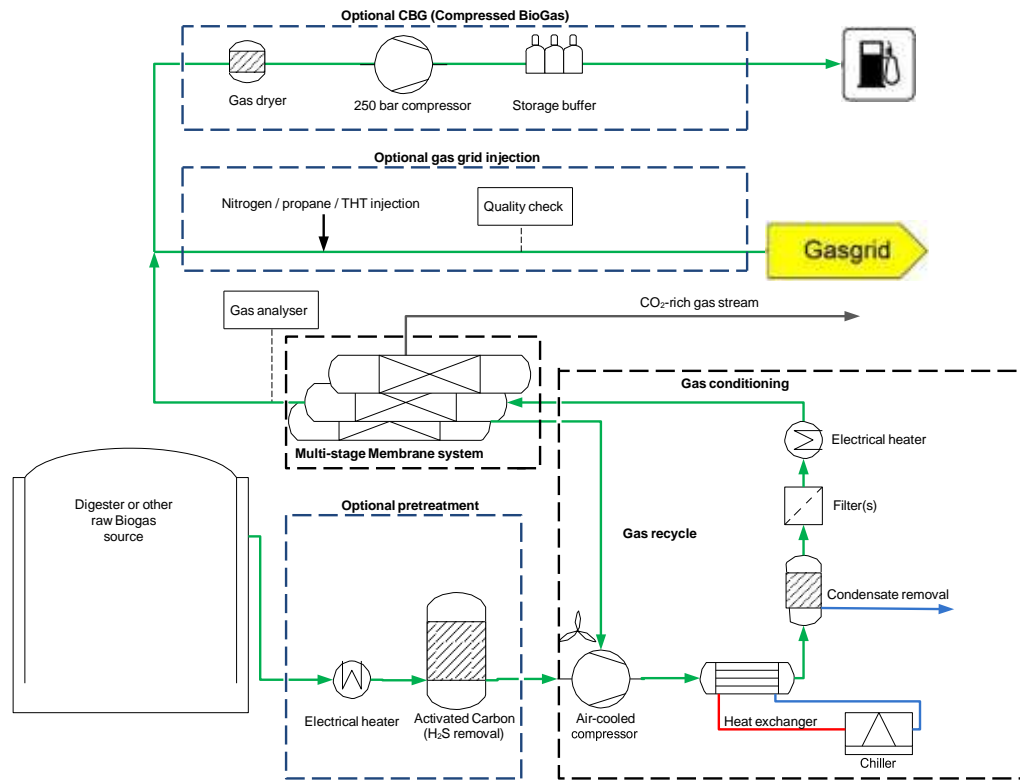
Optional CBG (Compressed BioGas)

Gas dryer

250 bar compressor

Storage buffer

Optional gas grid injection

Nitrogen / propane / THT injection

Quality check

Gasgrid

Gas analyser

$CO_2$-rich gas stream

Gas conditioning

Electrical heater

Multi-stage Membrane system

Filter(s)

Digester or other raw Biogas source

Optional pretreatment

Gas recycle

Condensate removal

Electrical heater

Activated Carbon ($H_2S$ removal)

Air-cooled compressor

Heat exchanger

Chiller